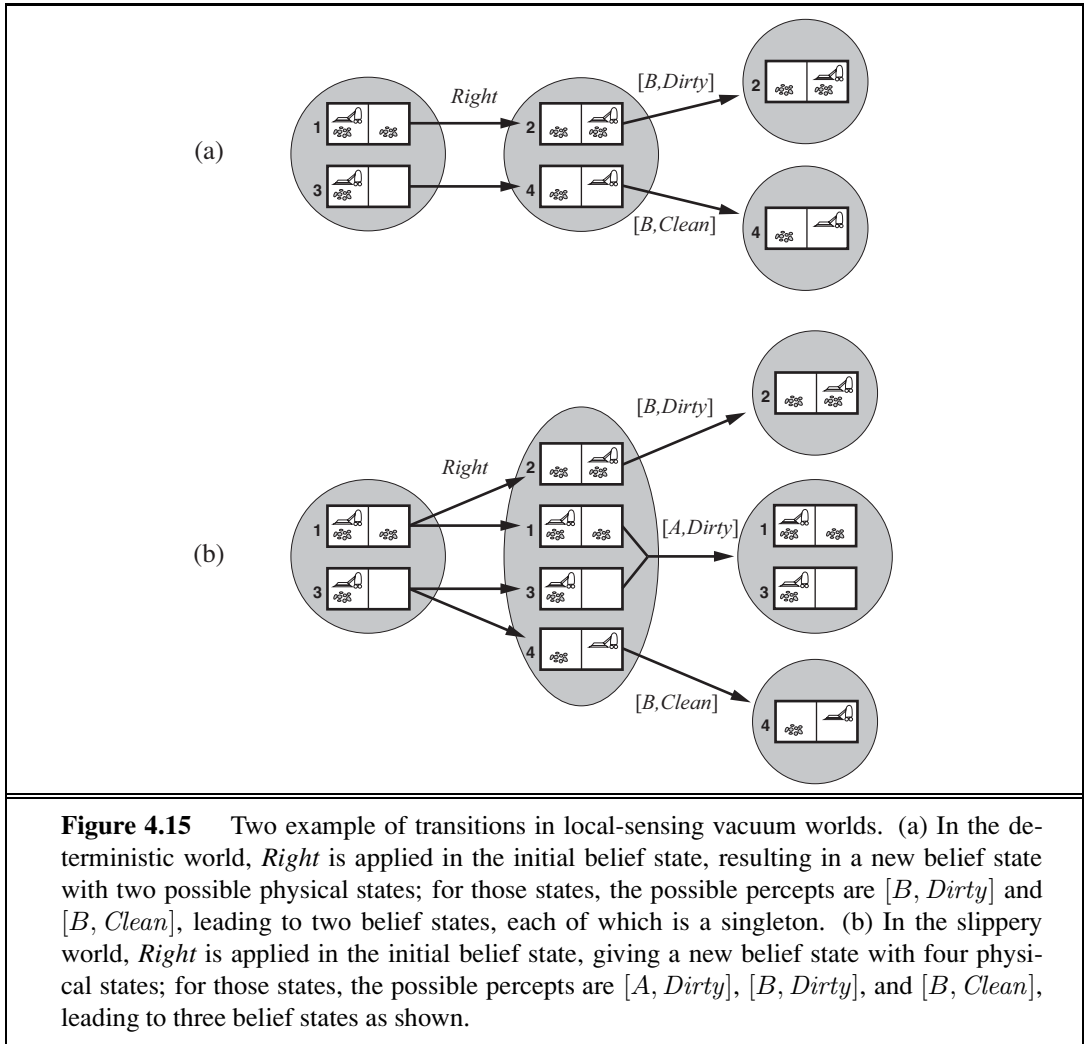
(a)

1

3

Right

2

4

[B,Dirty]

2

[B,Clean]

4

(b)

1

3

Right

2

1

3

4

[B,Dirty]

2

[A,Dirty]

1

3

[B,Clean]

4

**Figure 4.15** Two example of transitions in local-sensing vacuum worlds. (a) In the deterministic world, *Right* is applied in the initial belief state, resulting in a new belief state with two possible physical states; for those states, the possible percepts are $[B, Dirty]$ and $[B, Clean]$, leading to two belief states, each of which is a singleton. (b) In the slippery world, *Right* is applied in the initial belief state, giving a new belief state with four physical states; for those states, the possible percepts are $[A, Dirty]$, $[B, Dirty]$, and $[B, Clean]$, leading to three belief states as shown.